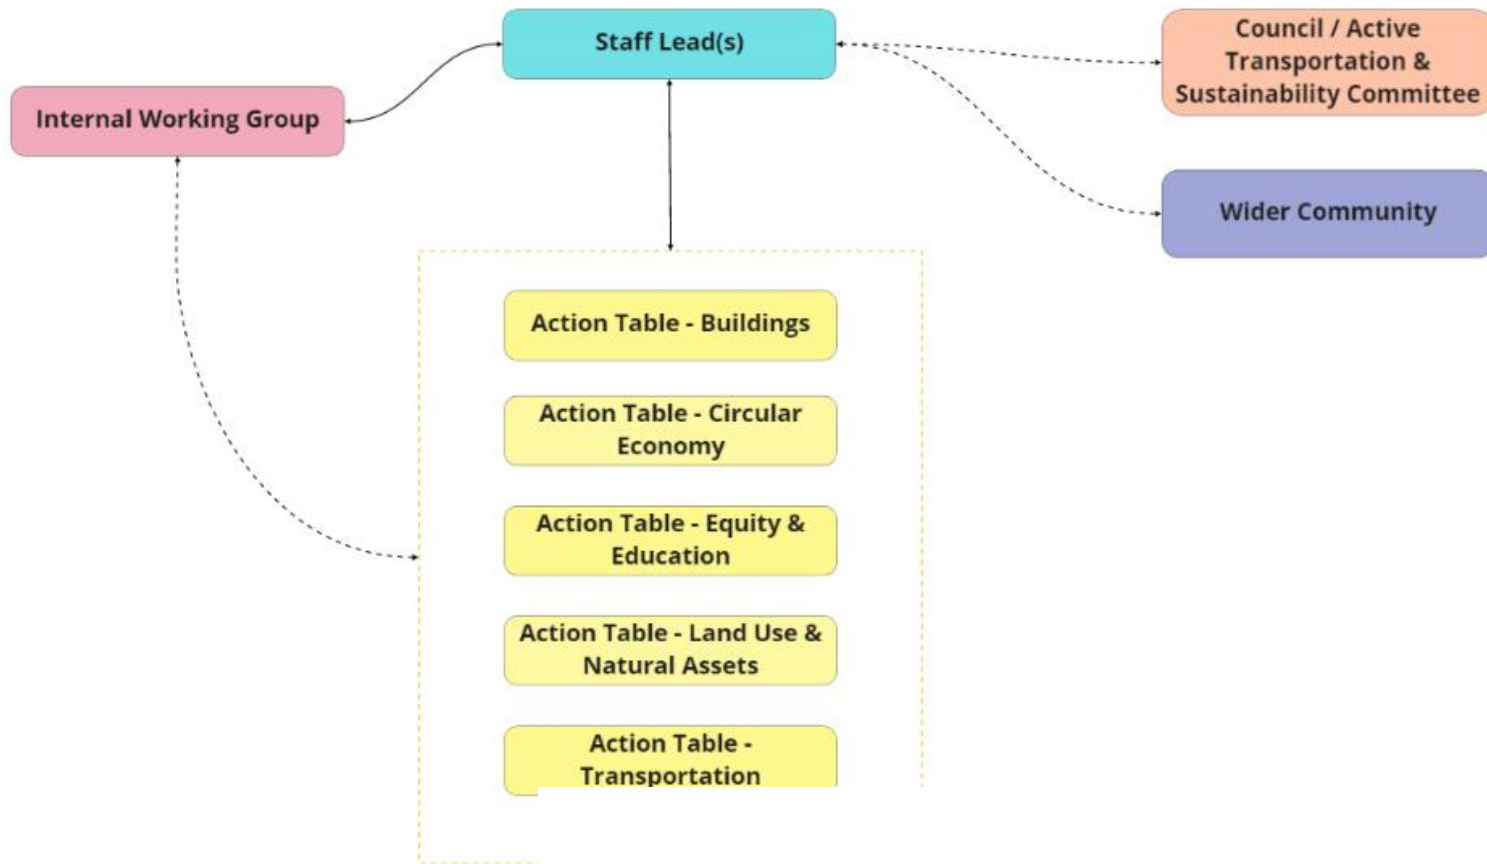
Staff Lead(s)

Internal Working Group

Council / Active Transportation & Sustainability Committee

Wider Community

Action Table - Buildings

Action Table - Circular Economy

Action Table - Equity & Education

Action Table - Land Use & Natural Assets

Action Table - Transportation